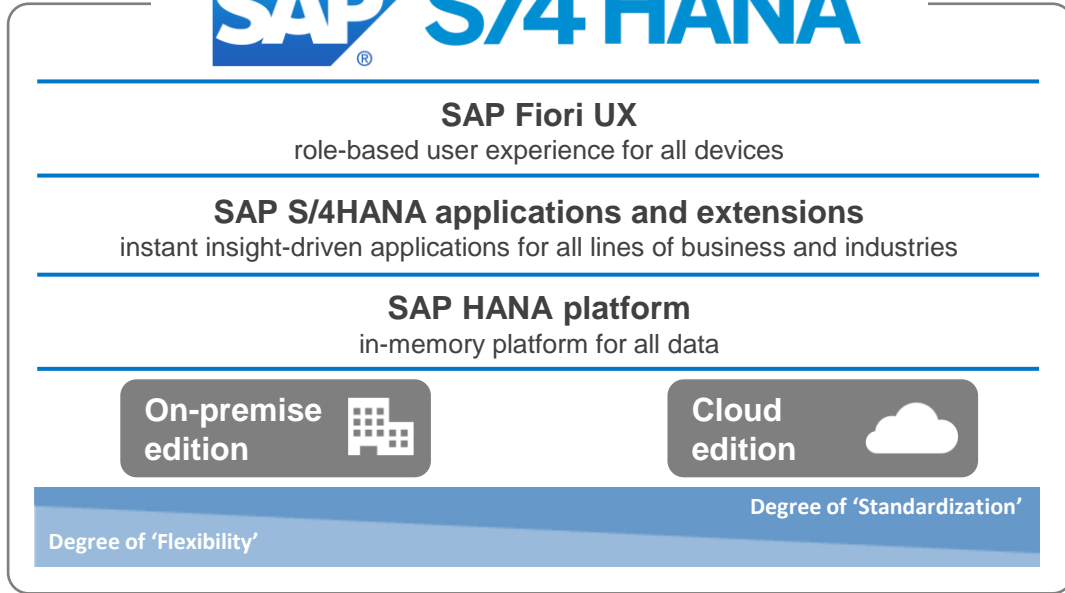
SAP® S/4HANA

SAP Fiori UX
role-based user experience for all devices

SAP S/4HANA applications and extensions
instant insight-driven applications for all lines of business and industries

SAP HANA platform
in-memory platform for all data

On-premise edition

Cloud edition

Degree of 'Standardization'

Degree of 'Flexibility'